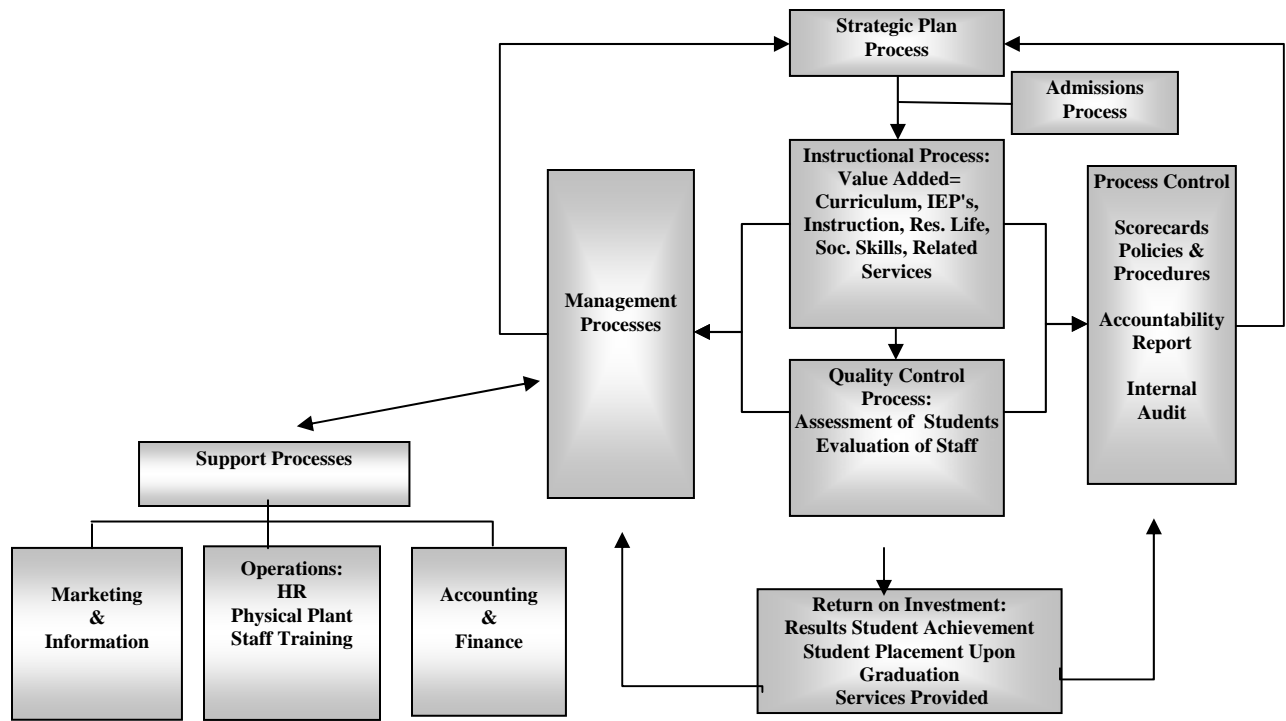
Strategic Plan Process

Admissions Process

Instructional Process: Value Added= Curriculum, IEP's, Instruction, Res. Life, Soc. Skills, Related Services

Management Processes

Process Control

Scorecards Policies & Procedures

Accountability Report

Internal Audit

Quality Control Process: Assessment of Students Evaluation of Staff

Support Processes

Marketing & Information

Operations: HR Physical Plant Staff Training

Accounting & Finance

Return on Investment: Results Student Achievement Student Placement Upon Graduation Services Provided